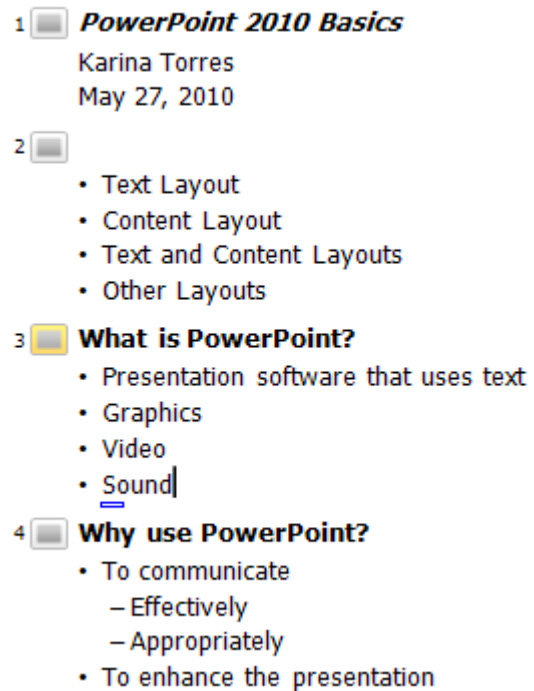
1 *PowerPoint 2010 Basics*

Karina Torres
May 27, 2010

2

- Text Layout
- Content Layout
- Text and Content Layouts
- Other Layouts

3 **What is PowerPoint?**

- Presentation software that uses text
- Graphics
- Video
- Sound

4 **Why use PowerPoint?**

- To communicate
  - Effectively
  - Appropriately
- To enhance the presentation